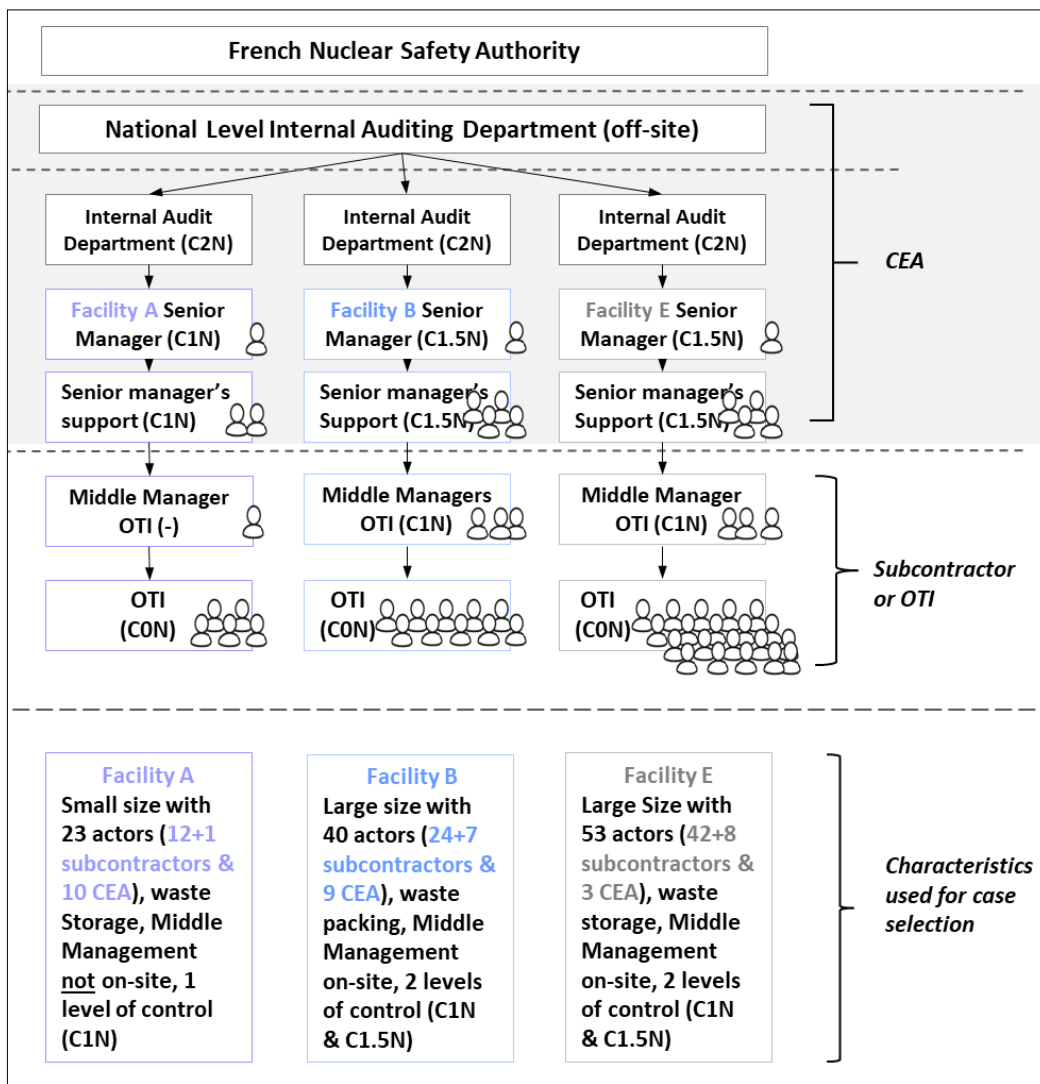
French Nuclear Safety Authority

National Level Internal Auditing Department (off-site)

Internal Audit Department (C2N)

Internal Audit Department (C2N)

Internal Audit Department (C2N)

CEA

Facility A Senior Manager (C1N)

Facility B Senior Manager (C1.5N)

Facility E Senior Manager (C1.5N)

Senior manager's support (C1N)

Senior manager's Support (C1.5N)

Senior manager's Support (C1.5N)

Middle Manager OTI (-)

Middle Managers OTI (C1N)

Middle Manager OTI (C1N)

OTI (C0N)

OTI (C0N)

OTI (C0N)

Subcontractor or OTI

Facility A
Small size with 23 actors (12+1 subcontractors & 10 CEA), waste Storage, Middle Management not on-site, 1 level of control (C1N)

Facility B
Large size with 40 actors (24+7 subcontractors & 9 CEA), waste packing, Middle Management on-site, 2 levels of control (C1N & C1.5N)

Facility E
Large Size with 53 actors (42+8 subcontractors & 3 CEA), waste storage, Middle Management on-site, 2 levels of control (C1N & C1.5N)

Characteristics used for case selection